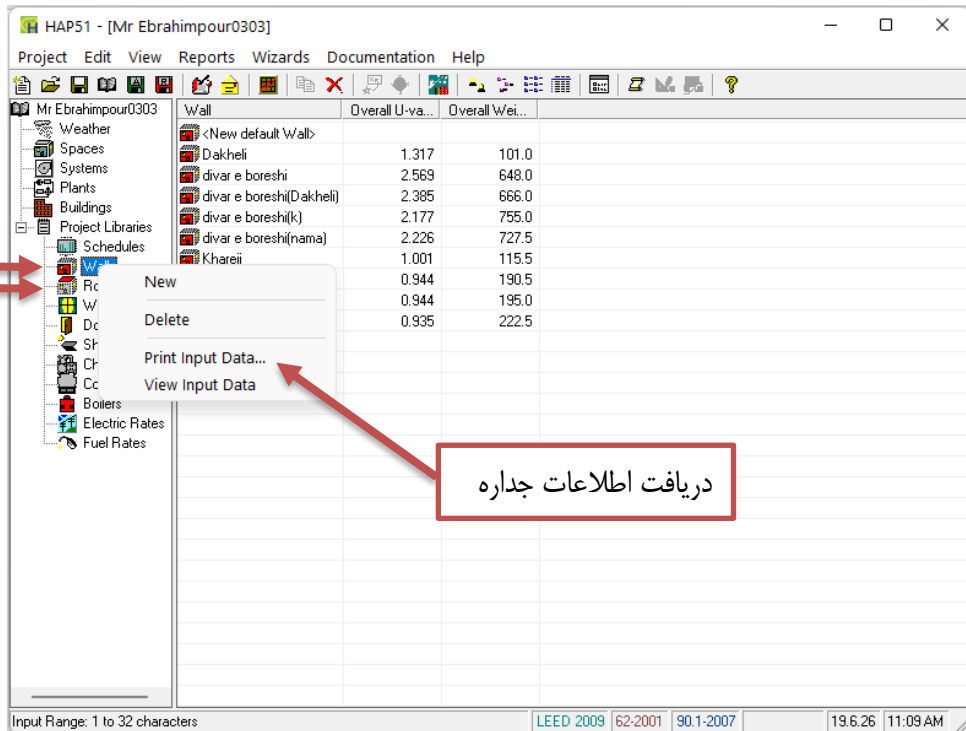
HAP51 - [Mr Ebrahimpour0303]

Project Edit View Reports Wizards Documentation Help

Mr Ebrahimpour0303
Weather
Spaces
Systems
Plants
Buildings
Project Libraries
Schedules
Wal
Ro
W
Do
Sh
Ch
Co
Boilers
Electric Rates
Fuel Rates

| Wall | Overall U-va... | Overall Wei... |
|---|---|---|
| <New default Wall> | | |
| Dakheli | 1.317 | 101.0 |
| divar e boreshi | 2.569 | 648.0 |
| divar e boreshi(Dakheli) | 2.385 | 666.0 |
| divar e boreshi(k) | 2.177 | 755.0 |
| divar e boreshi(nama) | 2.226 | 727.5 |
| Khareji | 1.001 | 115.5 |
| | 0.944 | 190.5 |
| | 0.944 | 195.0 |
| | 0.935 | 222.5 |

New
Delete
Print Input Data...
View Input Data

دریافت اطلاعات جداره

Input Range: 1 to 32 characters | LEED 2009 | 62-2001 | 90.1-2007 | 19.6.26 | 11:09 AM